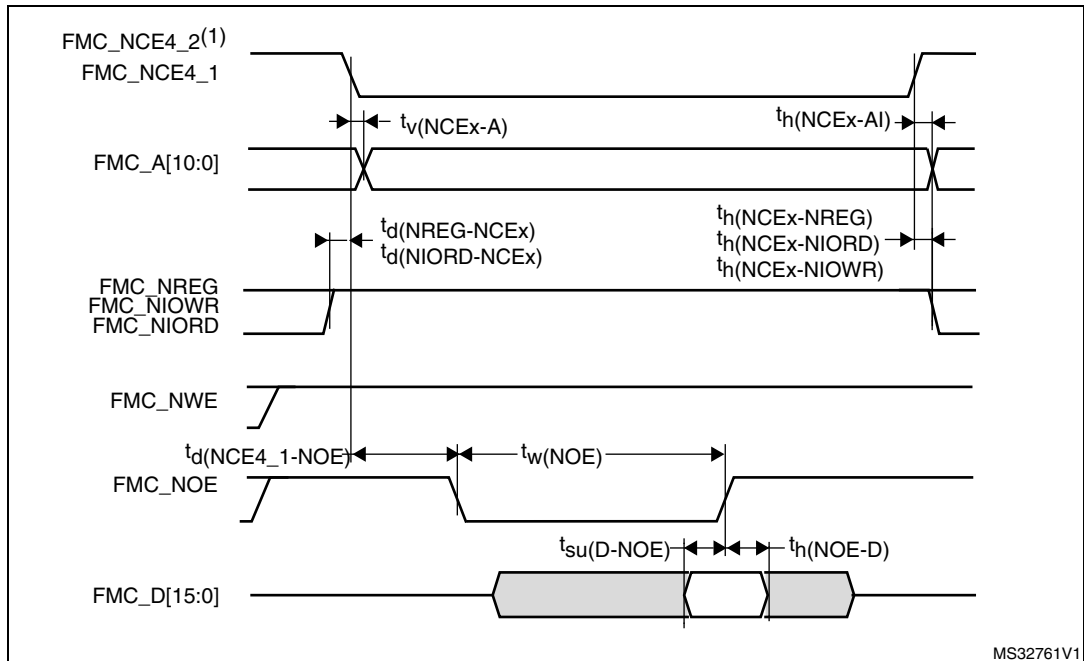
FMC_NCE4_2$^{(1)}$
FMC_NCE4_1

$t_{v(NCEx-A)}$

$t_{h(NCEx-AI)}$

FMC_A[10:0]

$t_{d(NREG-NCEx)}$
$t_{d(NIORD-NCEx)}$

$t_{h(NCEx-NREG)}$
$t_{h(NCEx-NIORD)}$
$t_{h(NCEx-NIOWR)}$

FMC_NREG
FMC_NIOWR
FMC_NIORD

FMC_NWE

$t_{d(NCE4\_1-NOE)}$

$t_{w(NOE)}$

FMC_NOE

$t_{su(D-NOE)}$

$t_{h(NOE-D)}$

FMC_D[15:0]

MS32761V1